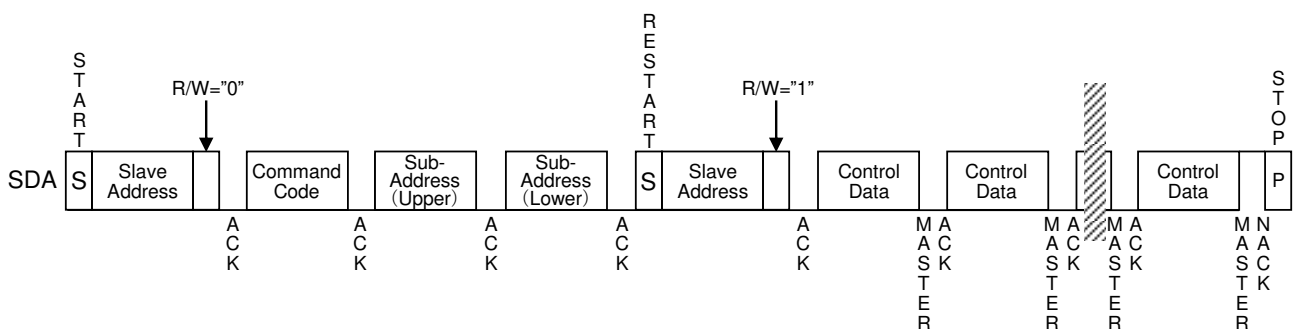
START

R/W="0"

RESTART

R/W="1"

STOP

SDA S Slave Address Command Code Sub-Address (Upper) Sub-Address (Lower) S Slave Address Control Data Control Data Control Data P

ACK ACK ACK ACK ACK MASTER ACK MASTER ACK MASTER ACK MASTER NACK